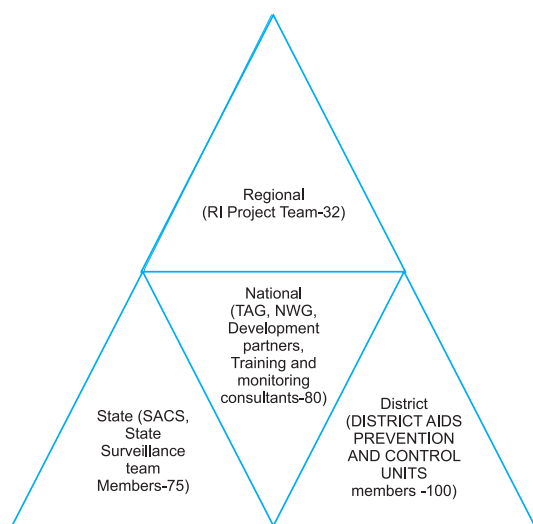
Regional
(RI Project Team-32)

National
(TAG, NWG, Development partners, Training and monitoring consultants-80)

State (SACS, State Surveillance team Members-75)

District
(DISTRICT AIDS PREVENTION AND CONTROL UNITS members -100)